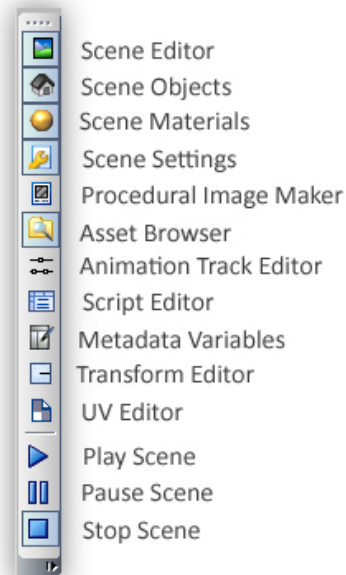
Scene Editor
Scene Objects
Scene Materials
Scene Settings
Procedural Image Maker
Asset Browser
Animation Track Editor
Script Editor
Metadata Variables
Transform Editor
UV Editor
Play Scene
Pause Scene
Stop Scene